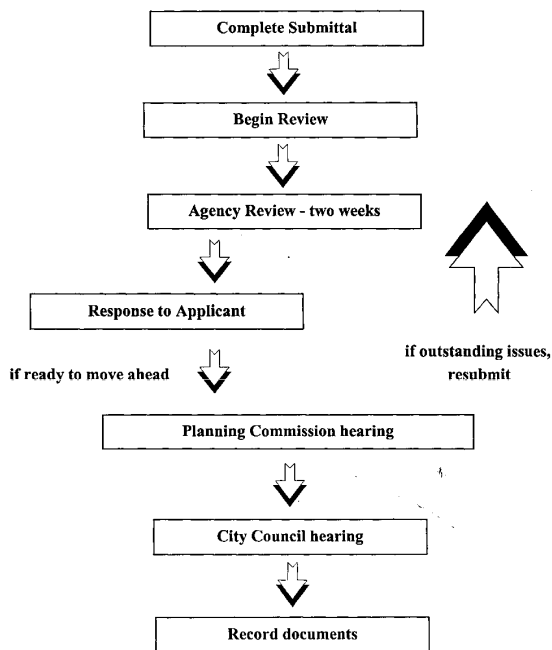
Complete Submittal

Begin Review

Agency Review - two weeks

Response to Applicant

if ready to move ahead

if outstanding issues, resubmit

Planning Commission hearing

City Council hearing

Record documents